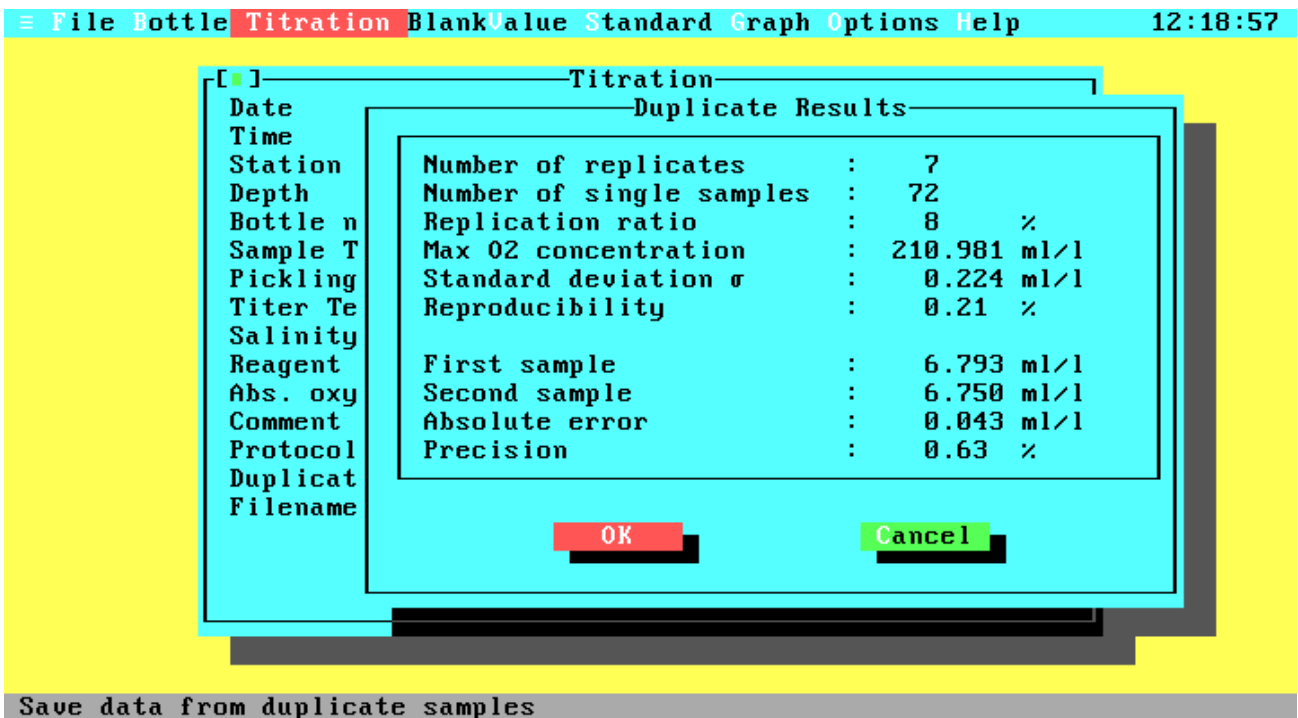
≡ File Bottle Titration BlankValue Standard Graph Options Help 12:18:57

[■] Titration

Date
Time
Station
Depth
Bottle n
Sample T
Pickling
Titer Te
Salinity
Reagent
Abs. oxy
Comment
Protocol
Duplicat
Filename

Duplicate Results

| | | |
|---|---|---|
| Number of replicates | : | 7 |
| Number of single samples | : | 72 |
| Replication ratio | : | 8 % |
| Max O2 concentration | : | 210.981 ml/l |
| Standard deviation σ | : | 0.224 ml/l |
| Reproducibility | : | 0.21 % |
| First sample | : | 6.793 ml/l |
| Second sample | : | 6.750 ml/l |
| Absolute error | : | 0.043 ml/l |
| Precision | : | 0.63 % |

OK Cancel

Save data from duplicate samples